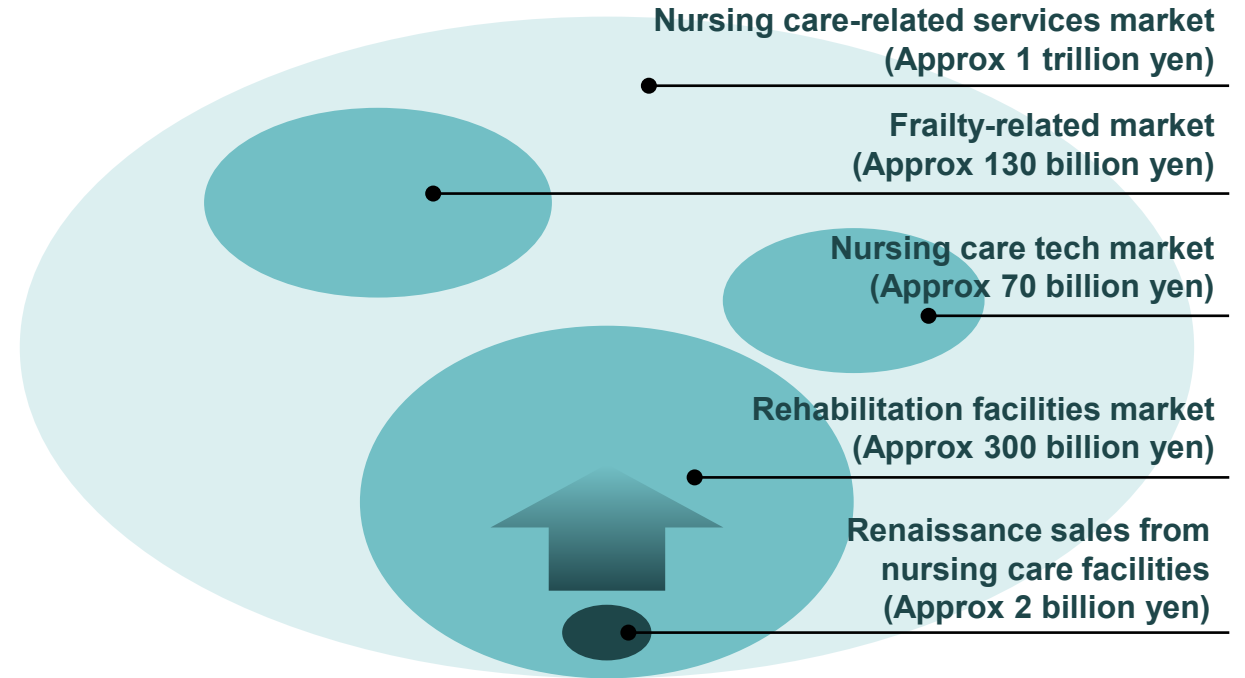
Nursing care-related services market
(Approx 1 trillion yen)

Frailty-related market
(Approx 130 billion yen)

Nursing care tech market
(Approx 70 billion yen)

Rehabilitation facilities market
(Approx 300 billion yen)

Renaissance sales from nursing care facilities
(Approx 2 billion yen)